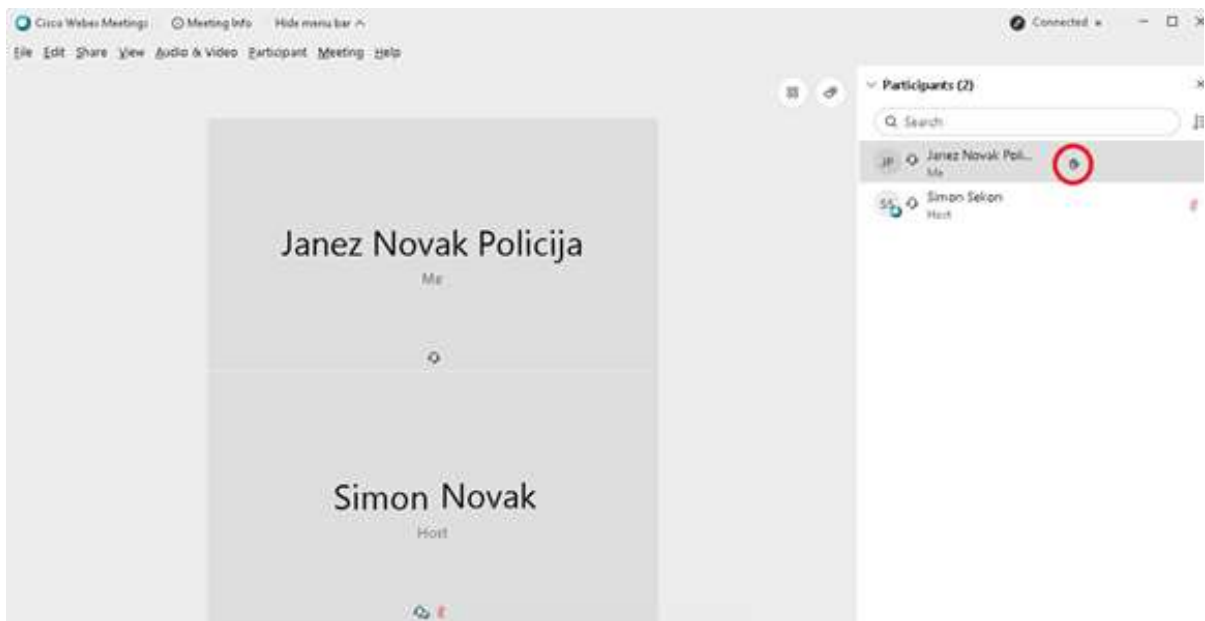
Cisco Webex Meetings   Meeting Info   Hide menu bar ^

Connected

File  Edit  Share  View  Audio & Video  Participant  Meeting  Help

Participants (2)

Search

JP  Janez Novak Poli...
Me

SS  Simon Sekon
Host

Janez Novak Policija
Me

Simon Novak
Host